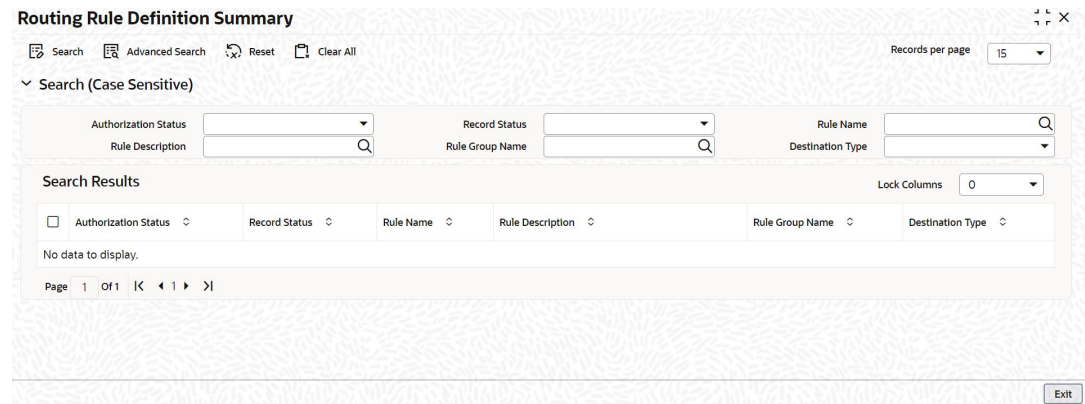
Routing Rule Definition Summary

Search Advanced Search Reset Clear All

Records per page 15

Search (Case Sensitive)

Authorization Status

Record Status

Rule Name

Rule Description

Rule Group Name

Destination Type

Search Results

Lock Columns 0

| Authorization Status | Record Status | Rule Name | Rule Description | Rule Group Name | Destination Type |
|---|---|---|---|---|---|
| No data to display. | | | | | |

Page 1 Of 1 1

Exit